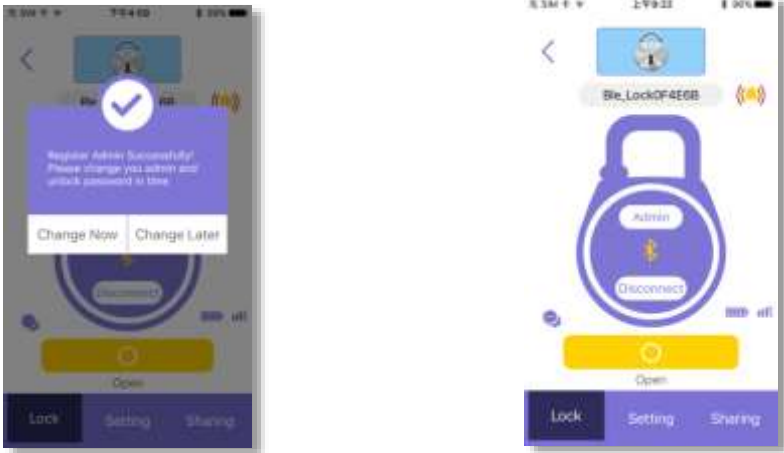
Register Admin Successfully! Please change you admin and unlock password in time

Change Now

Change Later

Disconnect

Open

Lock

Setting

Sharing

Ble_Lock0F4E6B

Admin

Disconnect

Open

Lock

Setting

Sharing